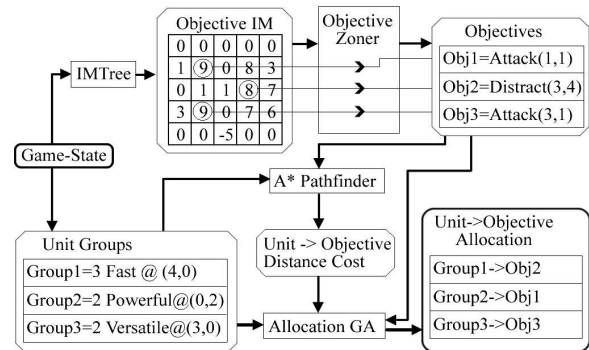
Objective IM

| 0 | 0 | 0 | 0 | 0 |
|---|---|---|---|---|
| 1 | 9 | 0 | 8 | 3 |
| 0 | 1 | 1 | 8 | 7 |
| 3 | 9 | 0 | 7 | 6 |
| 0 | 0 | -5 | 0 | 0 |

Objective Zoner

Objectives
Obj1=Attack(1,1)
Obj2=Distract(3,4)
Obj3=Attack(3,1)

IMTree

Game-State

A* Pathfinder

Unit Groups
Group1=3 Fast @ (4,0)
Group2=2 Powerful@(0,2)
Group3=2 Versatile@(3,0)

Unit -> Objective Distance Cost

Allocation GA

Unit->Objective Allocation
Group1->Obj2
Group2->Obj1
Group3->Obj3